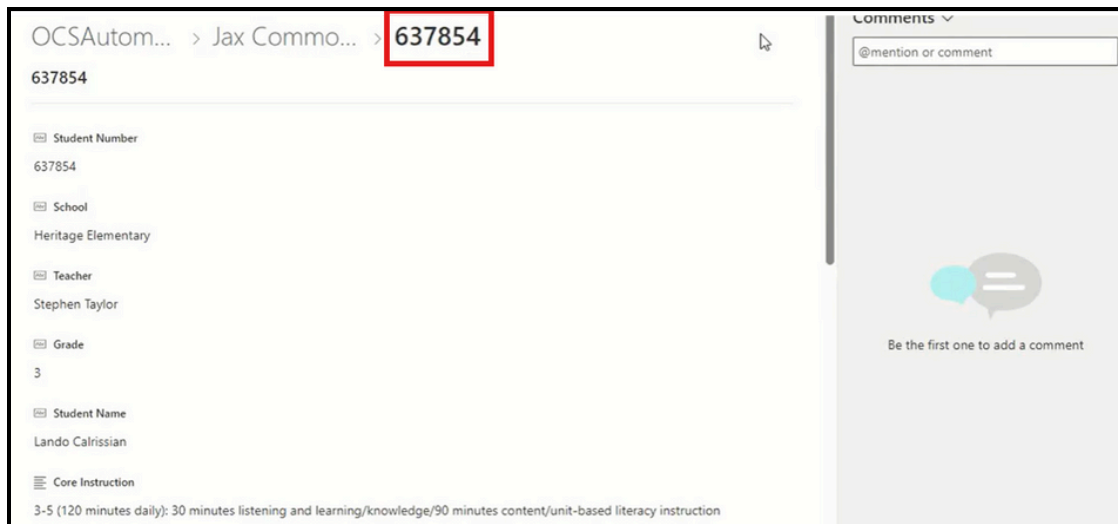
OCSAutom... > Jax Commo... > 637854

637854

Student Number
637854

School
Heritage Elementary

Teacher
Stephen Taylor

Grade
3

Student Name
Lando Calrissian

Core Instruction
3-5 (120 minutes daily): 30 minutes listening and learning/knowledge/90 minutes content/unit-based literacy instruction

Comments

@mention or comment

Be the first one to add a comment